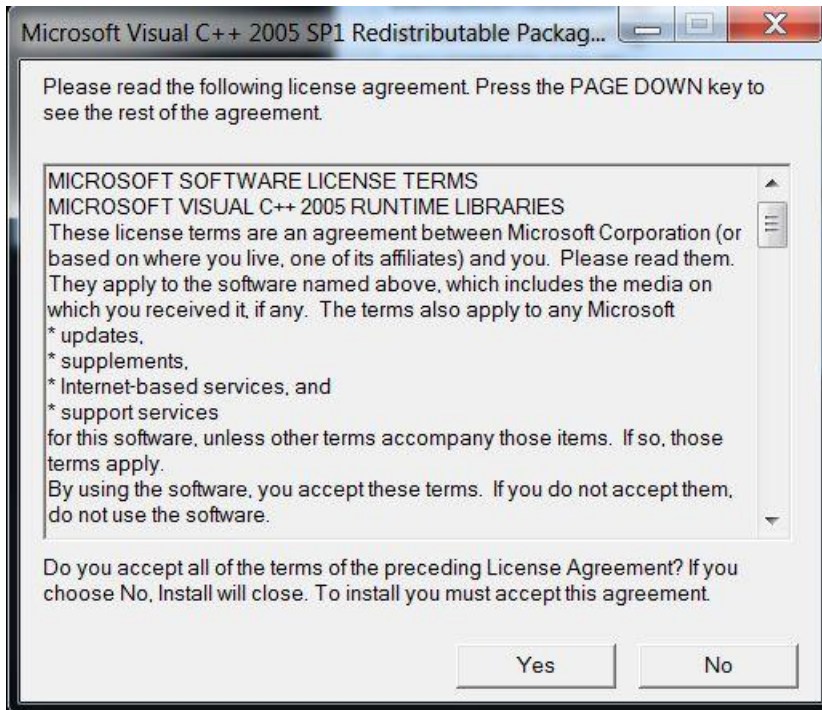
Microsoft Visual C++ 2005 SP1 Redistributable Packag...

Please read the following license agreement. Press the PAGE DOWN key to see the rest of the agreement.

MICROSOFT SOFTWARE LICENSE TERMS
MICROSOFT VISUAL C++ 2005 RUNTIME LIBRARIES
These license terms are an agreement between Microsoft Corporation (or based on where you live, one of its affiliates) and you. Please read them. They apply to the software named above, which includes the media on which you received it, if any. The terms also apply to any Microsoft
* updates,
* supplements,
* Internet-based services, and
* support services
for this software, unless other terms accompany those items. If so, those terms apply.
By using the software, you accept these terms. If you do not accept them, do not use the software.

Do you accept all of the terms of the preceding License Agreement? If you choose No, Install will close. To install you must accept this agreement.

Yes

No